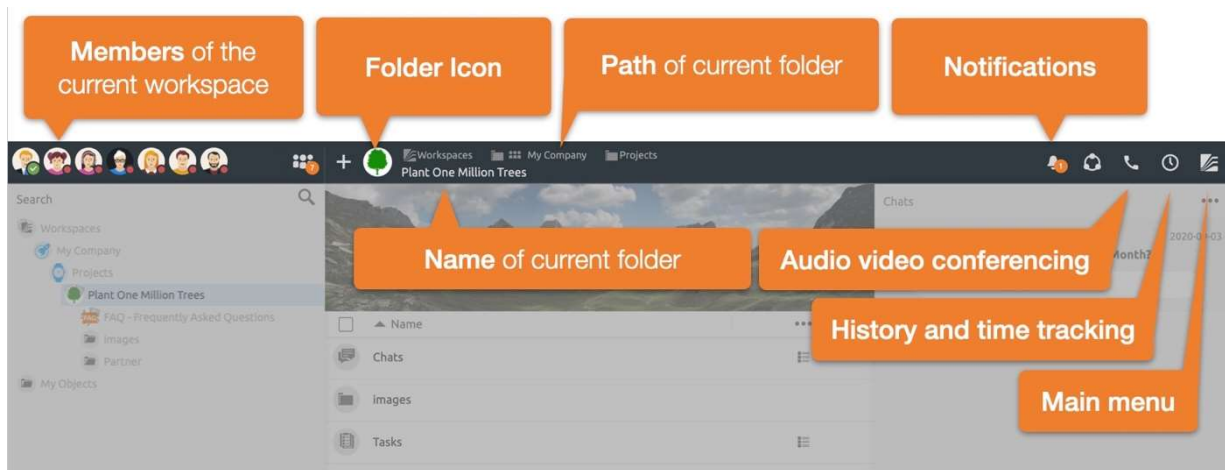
**Members** of the current workspace

**Folder Icon**

**Path** of current folder

**Notifications**

Workspaces My Company Projects
Plant One Million Trees

Search

Workspaces
My Company
Projects
Plant One Million Trees
FAQ - Frequently Asked Questions
images
Partner
My Objects

**Name** of current folder

Name
Chats
images
Tasks

Chats

**Audio video conferencing**

Month?

2020-0 -03

**History and time tracking**

**Main menu**